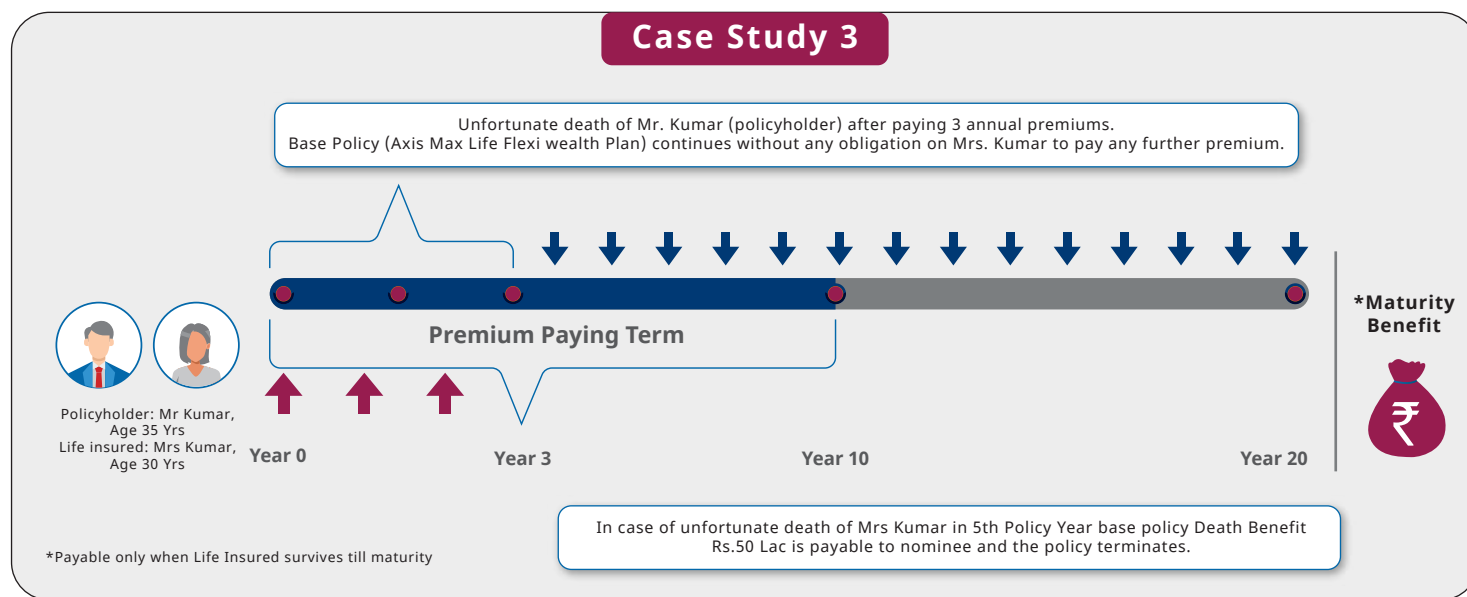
Case Study 3

Unfortunate death of Mr. Kumar (policyholder) after paying 3 annual premiums.
Base Policy (Axis Max Life Flexi wealth Plan) continues without any obligation on Mrs. Kumar to pay any further premium.

Premium Paying Term

*Maturity Benefit

₹

Policyholder: Mr Kumar, Age 35 Yrs
Life insured: Mrs Kumar, Age 30 Yrs

Year 0

Year 3

Year 10

Year 20

In case of unfortunate death of Mrs Kumar in 5th Policy Year base policy Death Benefit Rs.50 Lac is payable to nominee and the policy terminates.

*Payable only when Life Insured survives till maturity